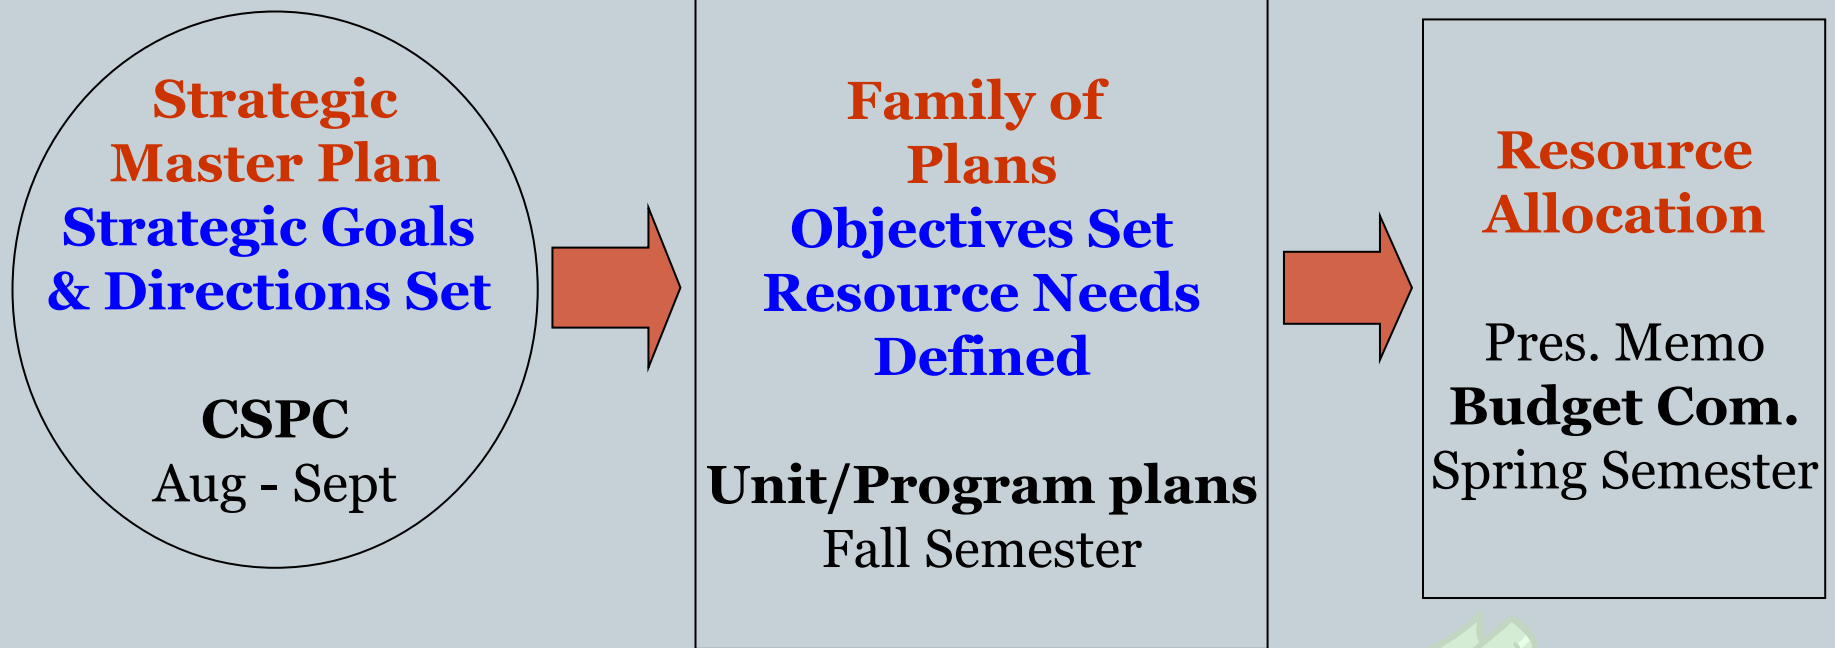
Strategic Master Plan
Strategic Goals & Directions Set

CSPC
Aug - Sept

Family of Plans
Objectives Set
Resource Needs Defined

Unit/Program plans
Fall Semester

Resource Allocation

Pres. Memo
Budget Com.
Spring Semester